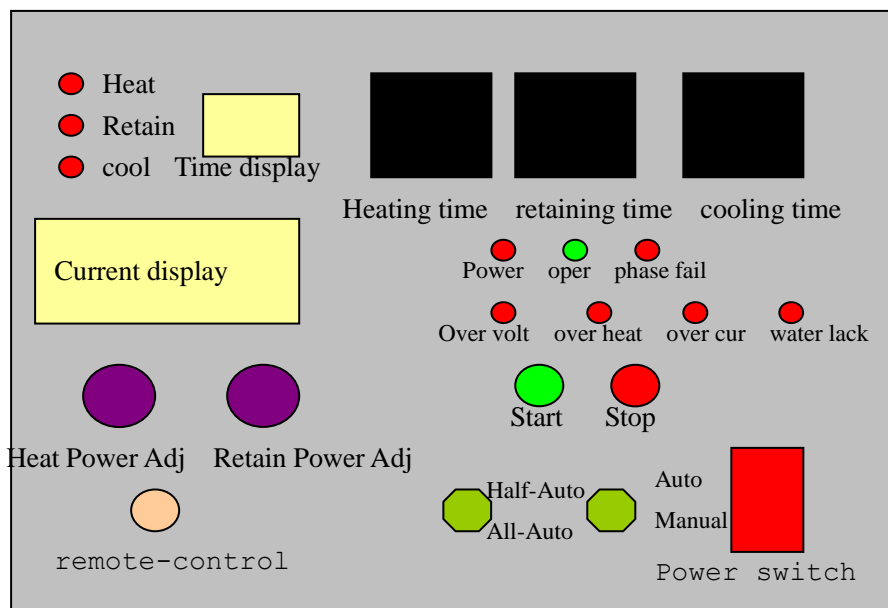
Heat
Retain
cool
Time display

Heating time retaining time cooling time

Current display

Power oper phase fail

Over volt over heat over cur water lack

Start Stop

Heat Power Adj Retain Power Adj

Half-Auto
All-Auto

Auto
Manual

remote-control

Power switch